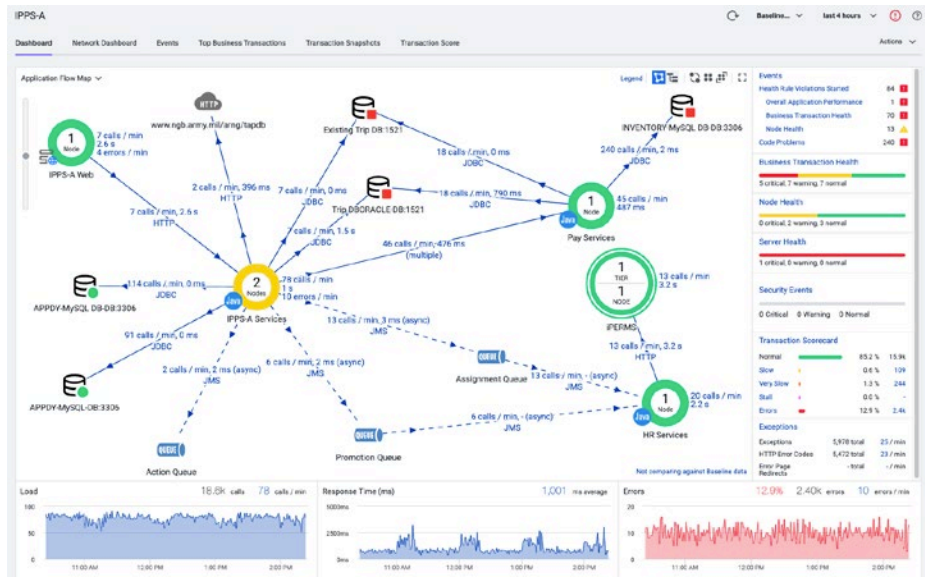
IPPS-A

Baseline... last 4 hours

Dashboard Network Dashboard Events Top Business Transactions Transaction Snapshots Transaction Score

Actions

Application Flow Map

Legend

1 Node
7 calls / min
2.6 s
4 errors / min
IPPS-A Web

HTTP
www.ngb.army.mil/arng/tapdb

Existing Trip DB:1521

INVENTORY MySQL DB-DB:3306

18 calls / min, 2 ms
JDBC

240 calls / min, 2 ms
JDBC

2 calls / min, 396 ms
HTTP

7 calls / min, 0 ms
JDBC

Trip DBORACLE DB:1521

18 calls / min, 790 ms
JDBC

45 calls / min
487 ms

1 Node
Java
Pay Services

7 calls / min, 2.6 s
HTTP

7 calls / min, 1.5 s
JDBC

46 calls / min, 476 ms
(multiple)

114 calls / min, 0 ms
JDBC

APPDY-MySQL DB-DB:3306

2 Nodes
Java
IPPS-A Services
78 calls / min
1 s
10 errors / min

1 TIER
1 NODE
iPERMS
13 calls / min
3.2 s

91 calls / min, 0 ms
JDBC

13 calls / min, 3 ms (async)
JMS

13 calls / min, 3.2 s
HTTP

APPDY-MySQL-DB:3306

2 calls / min, 2 ms (async)
JMS

6 calls / min, 2 ms (async)
JMS

QUEUE
Assignment Queue

13 calls / min, - (async)
JMS

1 Node
Java
HR Services
20 calls / min
2.2 s

6 calls / min, - (async)
JMS

QUEUE
Action Queue

QUEUE
Promotion Queue

Not comparing against Baseline data

Events
Health Rule Violations Started 84
Overall Application Performance 1
Business Transaction Health 70
Node Health 13
Code Problems 240

Business Transaction Health
5 critical, 7 warning, 7 normal

Node Health
0 critical, 2 warning, 3 normal

Server Health
1 critical, 0 warning, 0 normal

Security Events
0 Critical 0 Warning 0 Normal

Transaction Scorecard
| | | |
|---|---|---|
| Normal | 85.2 % | 15.9k |
| Slow | 0.6 % | 109 |
| Very Slow | 1.3 % | 244 |
| Stall | 0.0 % | - |
| Errors | 12.9 % | 2.4k |

Exceptions
| | | |
|---|---|---|
| Exceptions | 5,978 total | 25 / min |
| HTTP Error Codes | 5,472 total | 23 / min |
| Error Page Redirects | - total | - / min |

Load 18.8k calls 78 calls / min
100
50
0
11:00 AM 12:00 PM 1:00 PM 2:00 PM

Response Time (ms) 1,001 ms average
5000ms
2500ms
0ms
11:00 AM 12:00 PM 1:00 PM 2:00 PM

Errors 12.9% 2.40K errors 10 errors / min
20
10
0
11:00 AM 12:00 PM 1:00 PM 2:00 PM